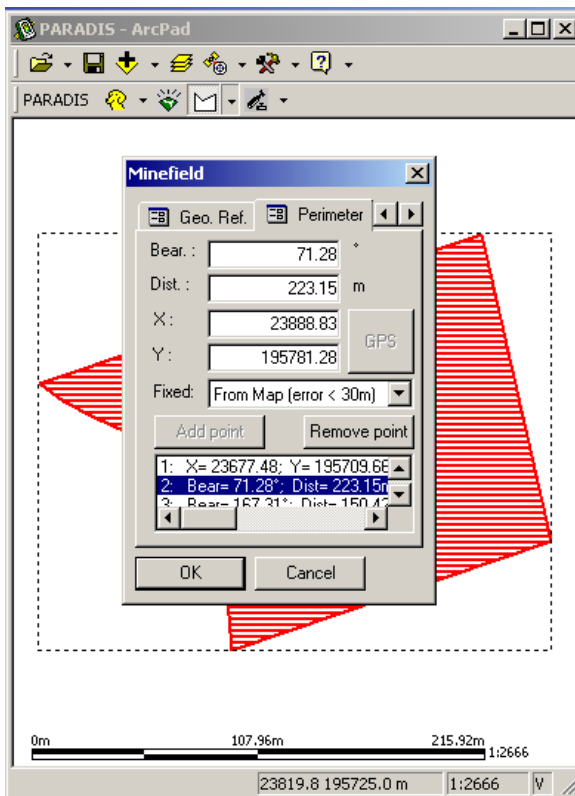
PARADIS - ArcPad

PARADIS

Minefield

Geo. Ref.

Perimeter

Bear. : 71.28 °

Dist. : 223.15 m

X : 23888.83

Y : 195781.28

GPS

Fixed: From Map (error < 30m)

Add point

Remove point

1: X= 23677.48; Y= 195709.66

2: Bear= 71.28°; Dist= 223.15m

3: Bear= 167.31°; Dist= 150.4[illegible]

OK

Cancel

0m 107.96m 215.92m 1:2666

23819.8 195725.0 m 1:2666 V